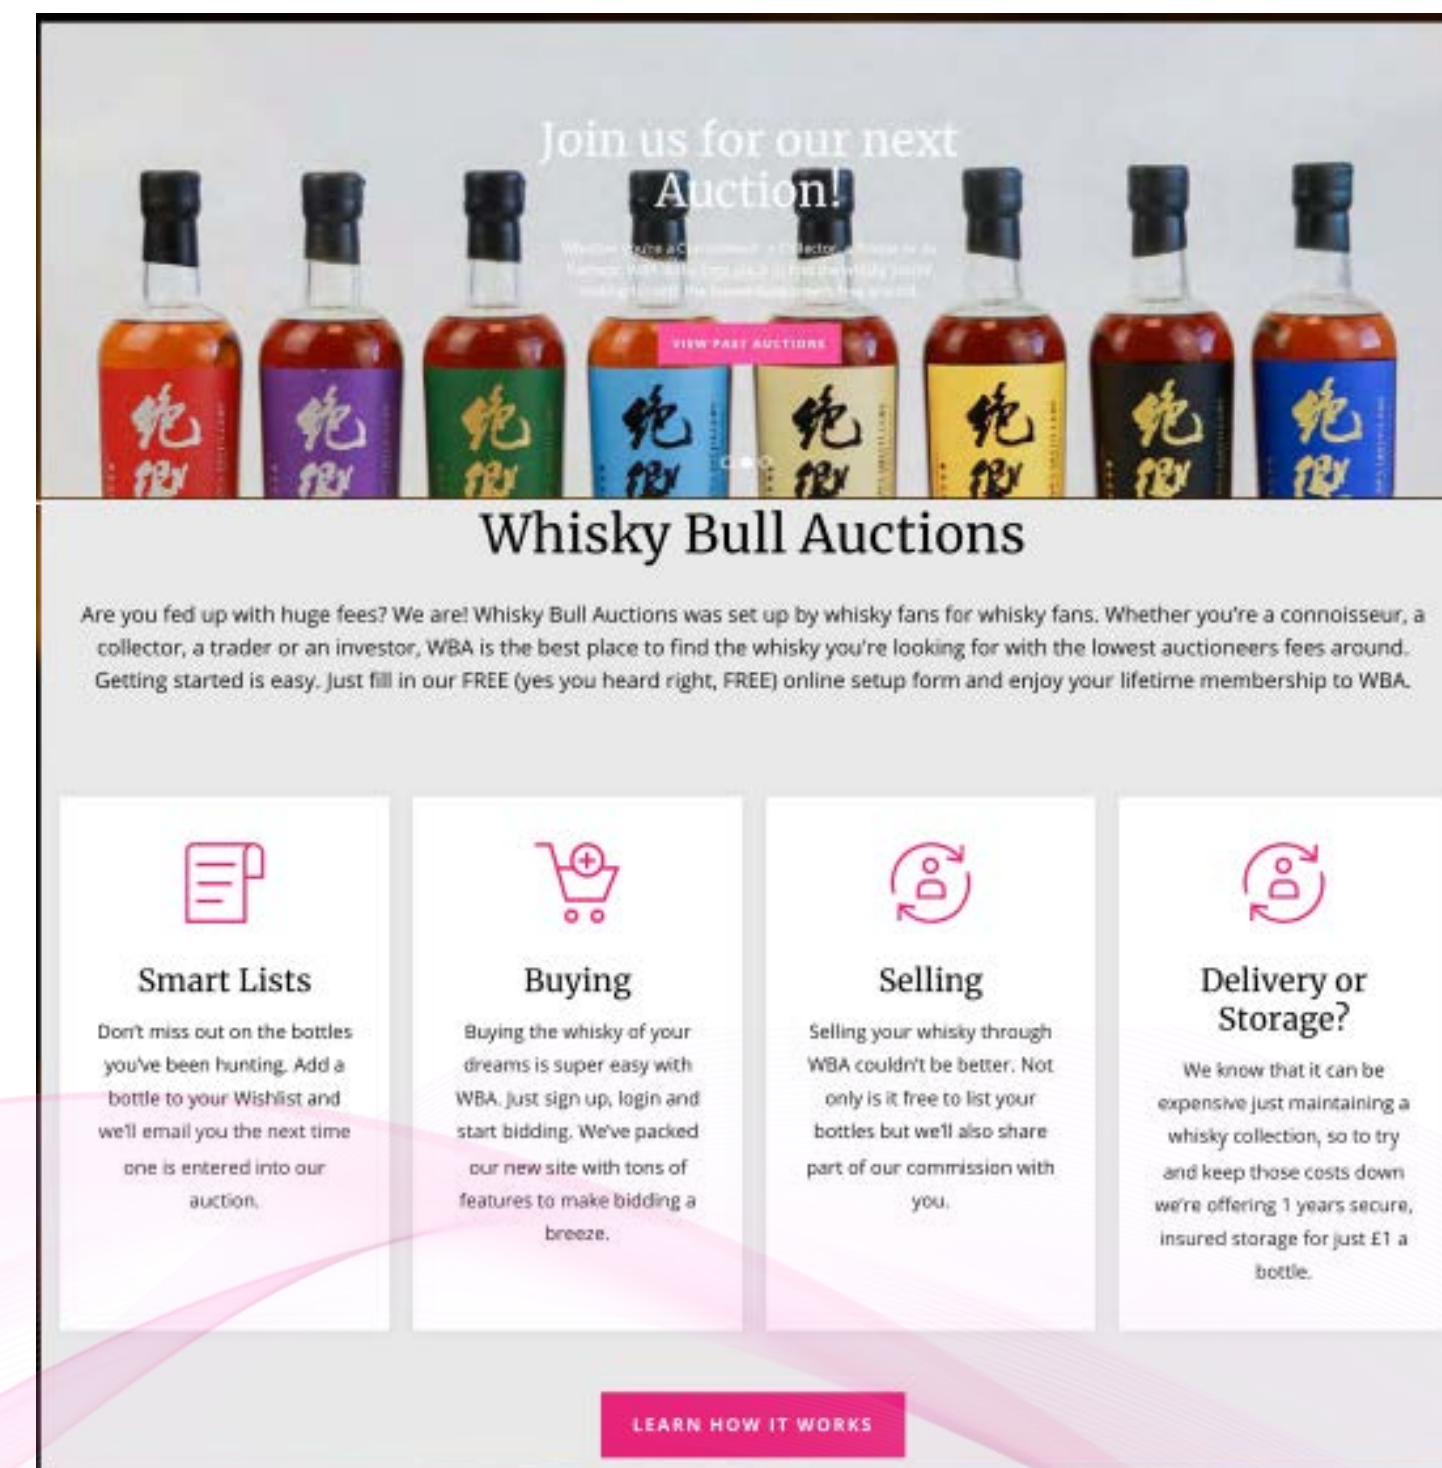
Join us for our next Auction!

Whether you're a Connoisseur, a Collector, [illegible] WBA is the best place to find the whisky you're looking for with the lowest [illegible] fees around.

VIEW PAST AUCTIONS

Whisky Bull Auctions

Are you fed up with huge fees? We are! Whisky Bull Auctions was set up by whisky fans for whisky fans. Whether you're a connoisseur, a collector, a trader or an investor, WBA is the best place to find the whisky you're looking for with the lowest auctioneers fees around. Getting started is easy. Just fill in our FREE (yes you heard right, FREE) online setup form and enjoy your lifetime membership to WBA.

Smart Lists

Don't miss out on the bottles you've been hunting. Add a bottle to your Wishlist and we'll email you the next time one is entered into our auction.

Buying

Buying the whisky of your dreams is super easy with WBA. Just sign up, login and start bidding. We've packed our new site with tons of features to make bidding a breeze.

Selling

Selling your whisky through WBA couldn't be better. Not only is it free to list your bottles but we'll also share part of our commission with you.

Delivery or Storage?

We know that it can be expensive just maintaining a whisky collection, so to try and keep those costs down we're offering 1 years secure, insured storage for just £1 a bottle.

LEARN HOW IT WORKS